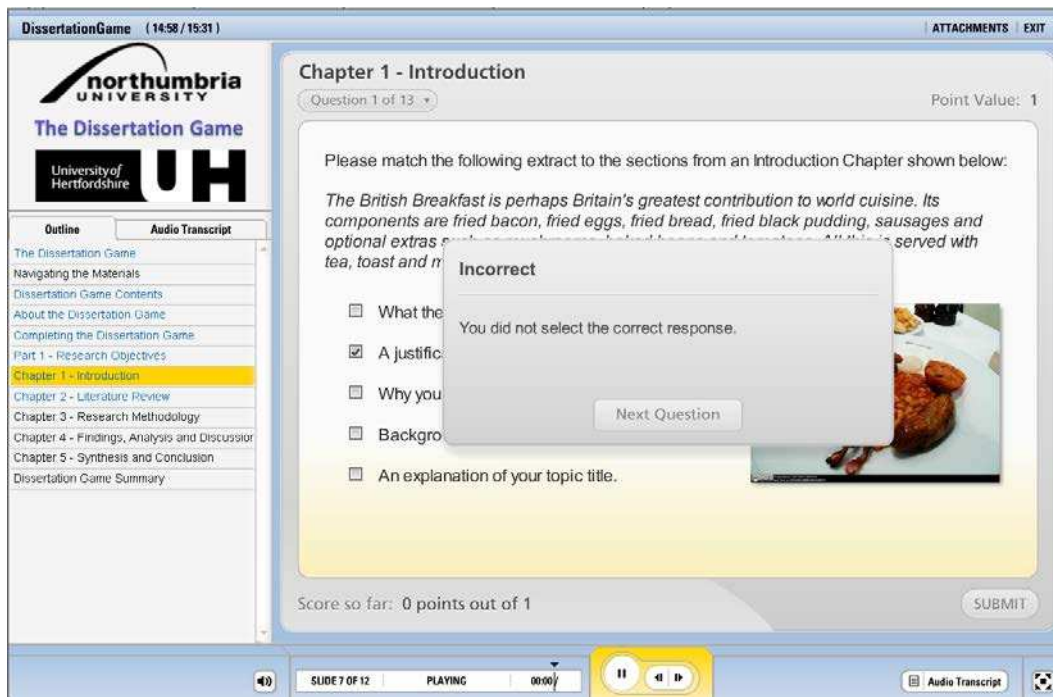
DissertationGame (14:58 / 15:31)

ATTACHMENTS | EXIT

northumbria UNIVERSITY

The Dissertation Game

University of Hertfordshire UH

Outline | Audio Transcript

The Dissertation Game
Navigating the Materials
Dissertation Game Contents
About the Dissertation Game
Completing the Dissertation Game
Part 1 - Research Objectives
Chapter 1 - Introduction
Chapter 2 - Literature Review
Chapter 3 - Research Methodology
Chapter 4 - Findings, Analysis and Discussior
Chapter 5 - Synthesis and Conclusion
Dissertation Game Summary

Chapter 1 - Introduction

Question 1 of 13

Point Value: 1

Please match the following extract to the sections from an Introduction Chapter shown below:

*The British Breakfast is perhaps Britain's greatest contribution to world cuisine. Its components are fried bacon, fried eggs, fried bread, fried black pudding, sausages and optional extras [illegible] served with tea, toast and m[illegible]*

What the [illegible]

A justific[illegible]

Why you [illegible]

Backgro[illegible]

An explanation of your topic title.

Incorrect

You did not select the correct response.

Next Question

Score so far: 0 points out of 1

SUBMIT

SLIDE 7 OF 12 PLAYING 00:00

Audio Transcript